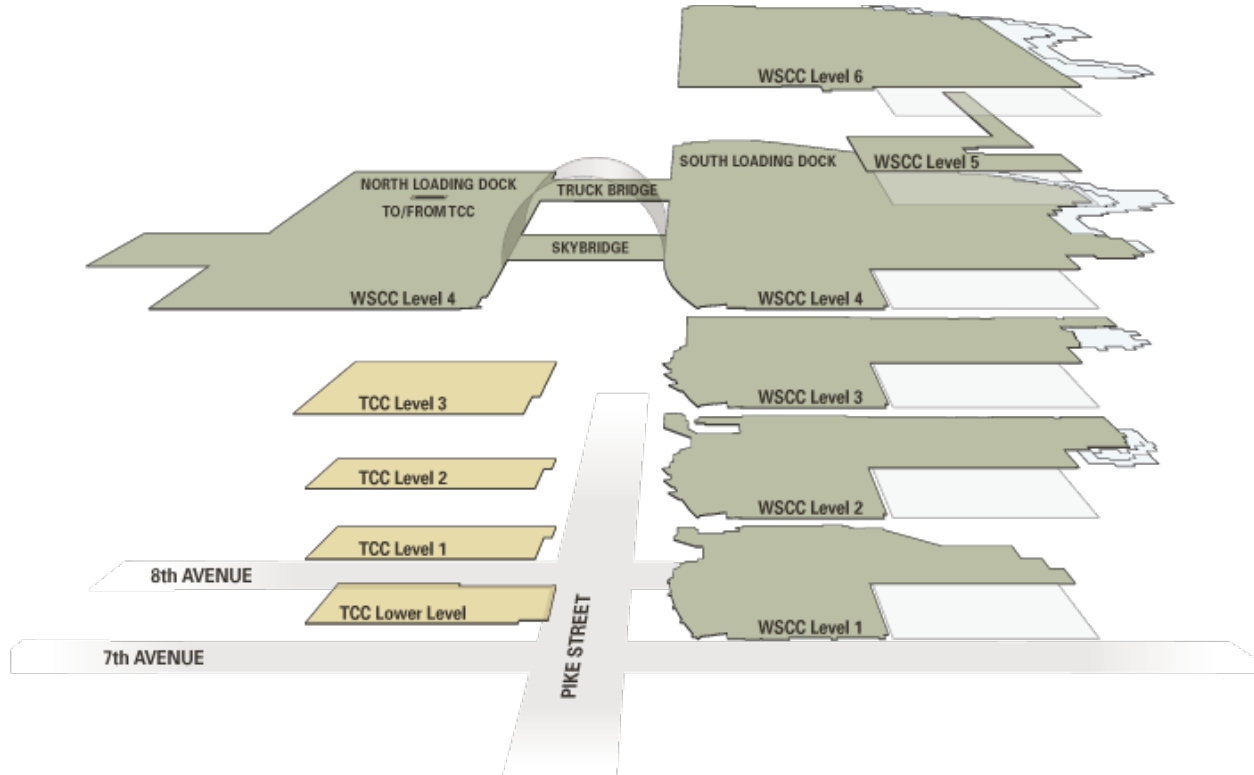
WSCC Level 6

SOUTH LOADING DOCK

WSCC Level 5

NORTH LOADING DOCK

TO/FROM TCC

TRUCK BRIDGE

SKYBRIDGE

WSCC Level 4

WSCC Level 4

TCC Level 3

WSCC Level 3

TCC Level 2

WSCC Level 2

TCC Level 1

8th AVENUE

TCC Lower Level

PIKE STREET

WSCC Level 1

7th AVENUE